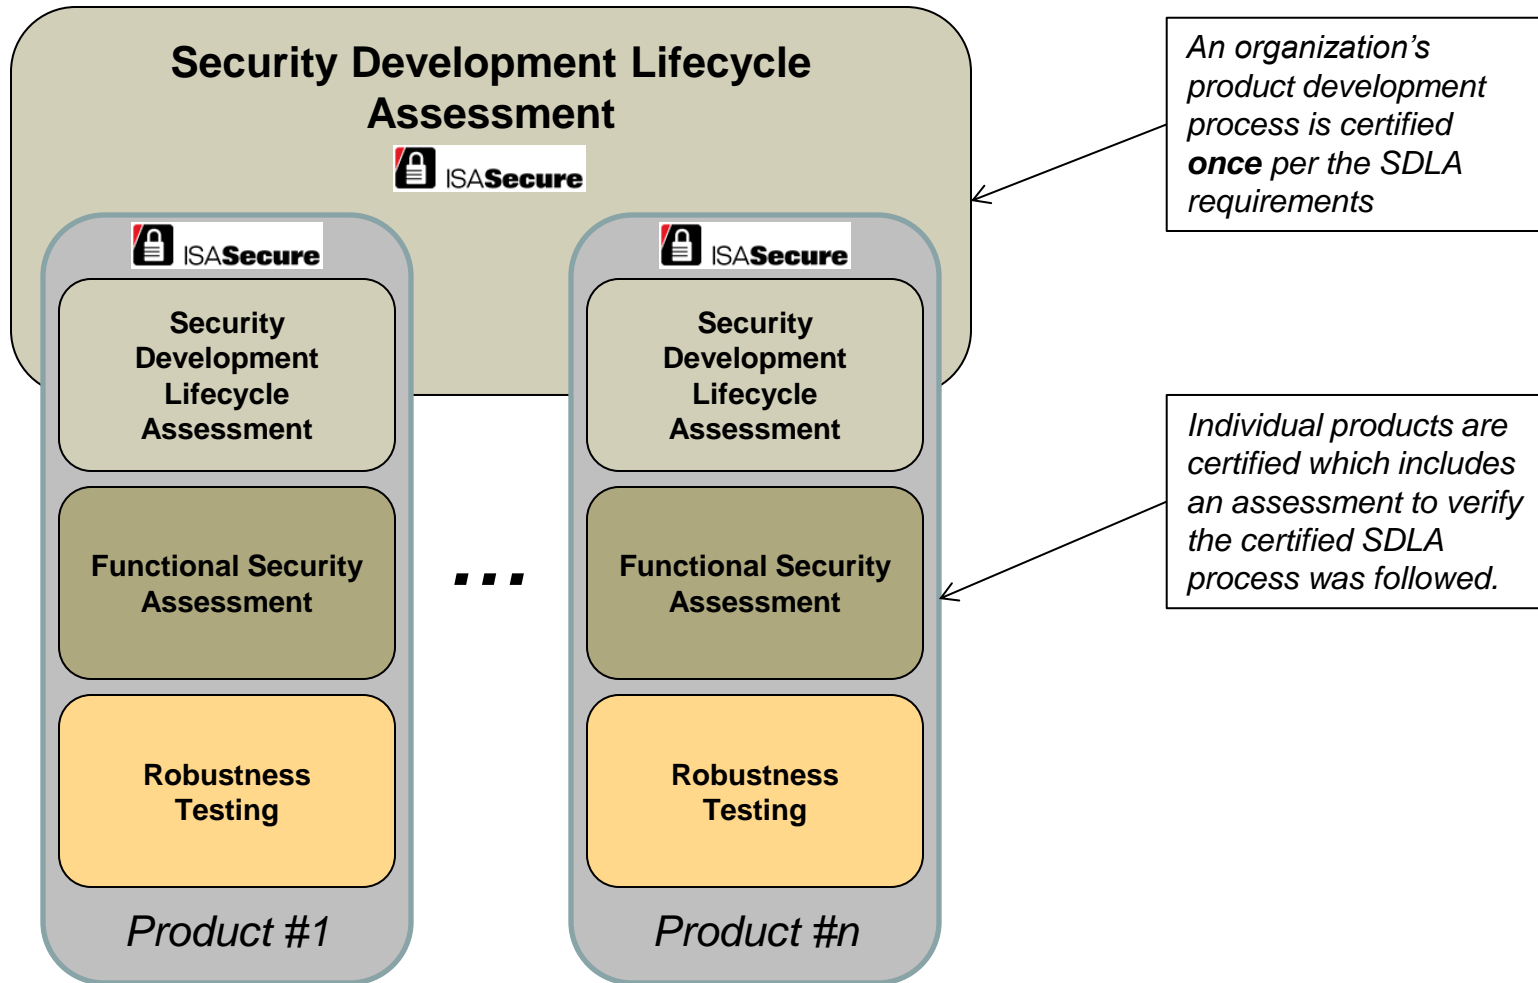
Security Development Lifecycle Assessment

ISASecure

ISASecure

Security Development Lifecycle Assessment

Functional Security Assessment

Robustness Testing

Product #1

...

ISASecure

Security Development Lifecycle Assessment

Functional Security Assessment

Robustness Testing

Product #n

An organization's product development process is certified **once** per the SDLA requirements

Individual products are certified which includes an assessment to verify the certified SDLA process was followed.